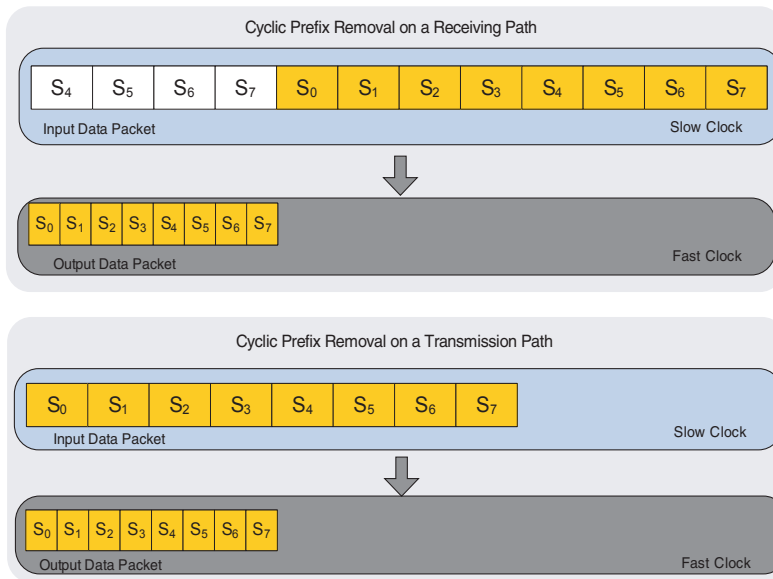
Cyclic Prefix Removal on a Receiving Path

| $S_4$ | $S_5$ | $S_6$ | $S_7$ | $S_0$ | $S_1$ | $S_2$ | $S_3$ | $S_4$ | $S_5$ | $S_6$ | $S_7$ |
|---|---|---|---|---|---|---|---|---|---|---|---|

Input Data Packet

Slow Clock

| $S_0$ | $S_1$ | $S_2$ | $S_3$ | $S_4$ | $S_5$ | $S_6$ | $S_7$ |
|---|---|---|---|---|---|---|---|

Output Data Packet

Fast Clock

Cyclic Prefix Removal on a Transmission Path

| $S_0$ | $S_1$ | $S_2$ | $S_3$ | $S_4$ | $S_5$ | $S_6$ | $S_7$ |
|---|---|---|---|---|---|---|---|

Input Data Packet

Slow Clock

| $S_0$ | $S_1$ | $S_2$ | $S_3$ | $S_4$ | $S_5$ | $S_6$ | $S_7$ |
|---|---|---|---|---|---|---|---|

Output Data Packet

Fast Clock